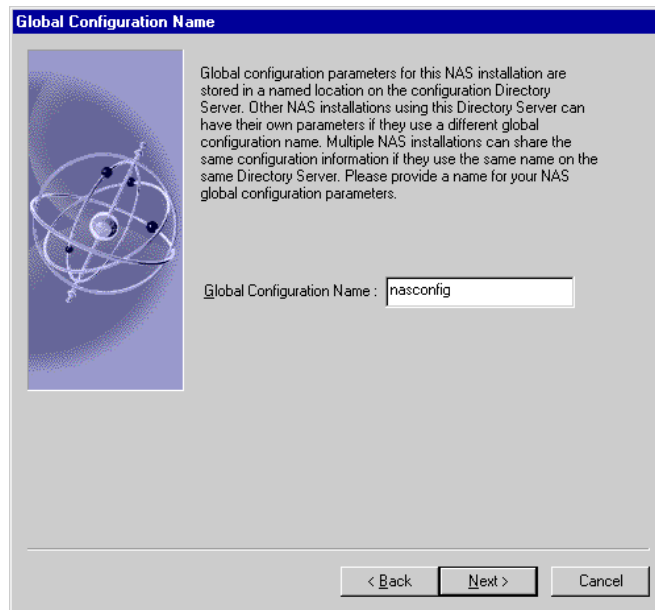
Global Configuration Name

Global configuration parameters for this NAS installation are stored in a named location on the configuration Directory Server. Other NAS installations using this Directory Server can have their own parameters if they use a different global configuration name. Multiple NAS installations can share the same configuration information if they use the same name on the same Directory Server. Please provide a name for your NAS global configuration parameters.

Global Configuration Name : nasconfig

< Back Next > Cancel